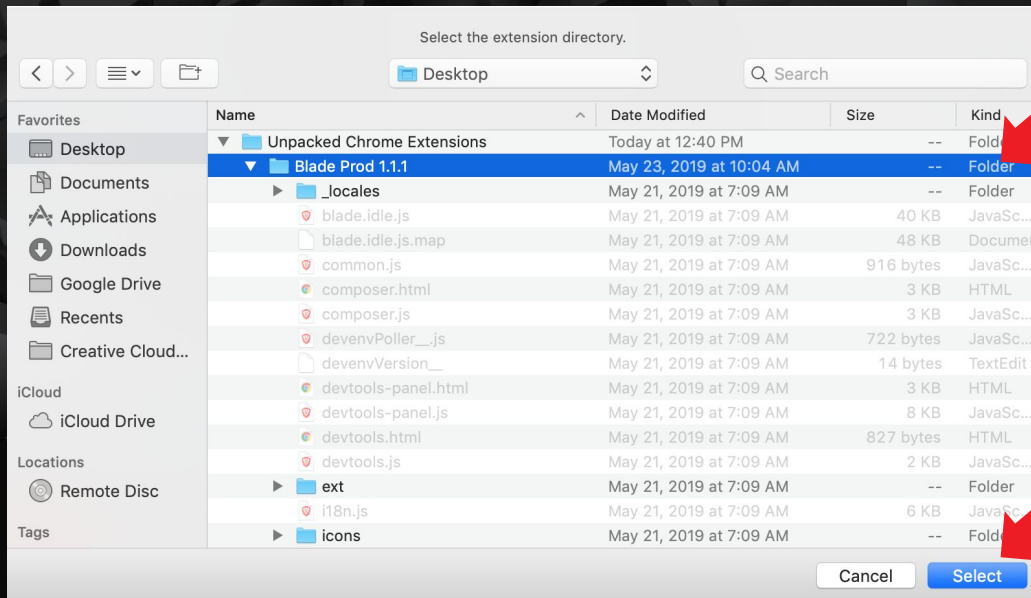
Select the extension directory.

Desktop

Search

Favorites
Desktop
Documents
Applications
Downloads
Google Drive
Recents
Creative Cloud...

iCloud
iCloud Drive

Locations
Remote Disc

Tags

| Name | Date Modified | Size | Kind |
|---|---|---|---|
| Unpacked Chrome Extensions | Today at 12:40 PM | -- | Folde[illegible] |
| Blade Prod 1.1.1 | May 23, 2019 at 10:04 AM | -- | Folder |
| _locales | May 21, 2019 at 7:09 AM | -- | Folder |
| blade.idle.js | May 21, 2019 at 7:09 AM | 40 KB | JavaSc... |
| blade.idle.js.map | May 21, 2019 at 7:09 AM | 48 KB | Documer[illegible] |
| common.js | May 21, 2019 at 7:09 AM | 916 bytes | JavaSc... |
| composer.html | May 21, 2019 at 7:09 AM | 3 KB | HTML |
| composer.js | May 21, 2019 at 7:09 AM | 3 KB | JavaSc... |
| devenvPoller__.js | May 21, 2019 at 7:09 AM | 722 bytes | JavaSc... |
| devenvVersion__ | May 21, 2019 at 7:09 AM | 14 bytes | TextEdit |
| devtools-panel.html | May 21, 2019 at 7:09 AM | 3 KB | HTML |
| devtools-panel.js | May 21, 2019 at 7:09 AM | 8 KB | JavaSc... |
| devtools.html | May 21, 2019 at 7:09 AM | 827 bytes | HTML |
| devtools.js | May 21, 2019 at 7:09 AM | 2 KB | JavaSc... |
| ext | May 21, 2019 at 7:09 AM | -- | Folder |
| i18n.js | May 21, 2019 at 7:09 AM | 6 KB | JavaSc... |
| icons | May 21, 2019 at 7:09 AM | -- | Folde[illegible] |

Cancel
Select